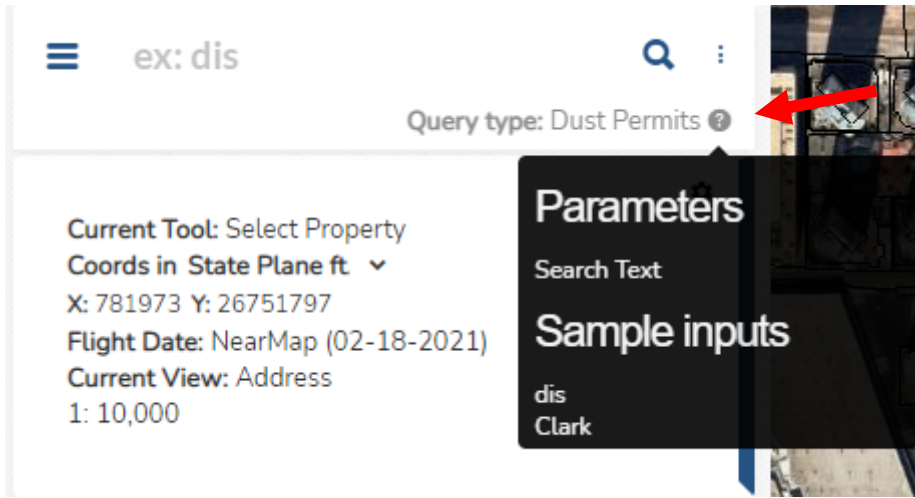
ex: dis

Query type: Dust Permits

Current Tool: Select Property
Coords in State Plane ft.
X: 781973 Y: 26751797
Flight Date: NearMap (02-18-2021)
Current View: Address
1: 10,000

Parameters

Search Text

Sample inputs

dis
Clark